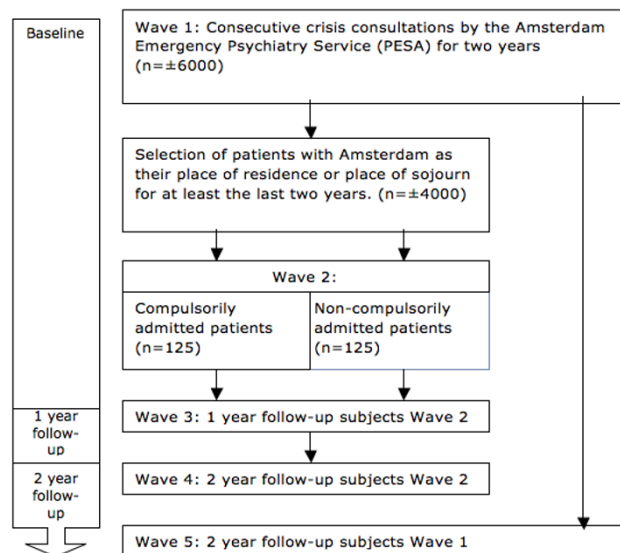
Baseline

Wave 1: Consecutive crisis consultations by the Amsterdam Emergency Psychiatry Service (PESA) for two years (n=±6000)

Selection of patients with Amsterdam as their place of residence or place of sojourn for at least the last two years. (n=±4000)

Wave 2:

| Compulsorily admitted patients (n=125) | Non-compulsorily admitted patients (n=125) |
|---|---|

1 year follow-up

Wave 3: 1 year follow-up subjects Wave 2

2 year follow-up

Wave 4: 2 year follow-up subjects Wave 2

Wave 5: 2 year follow-up subjects Wave 1